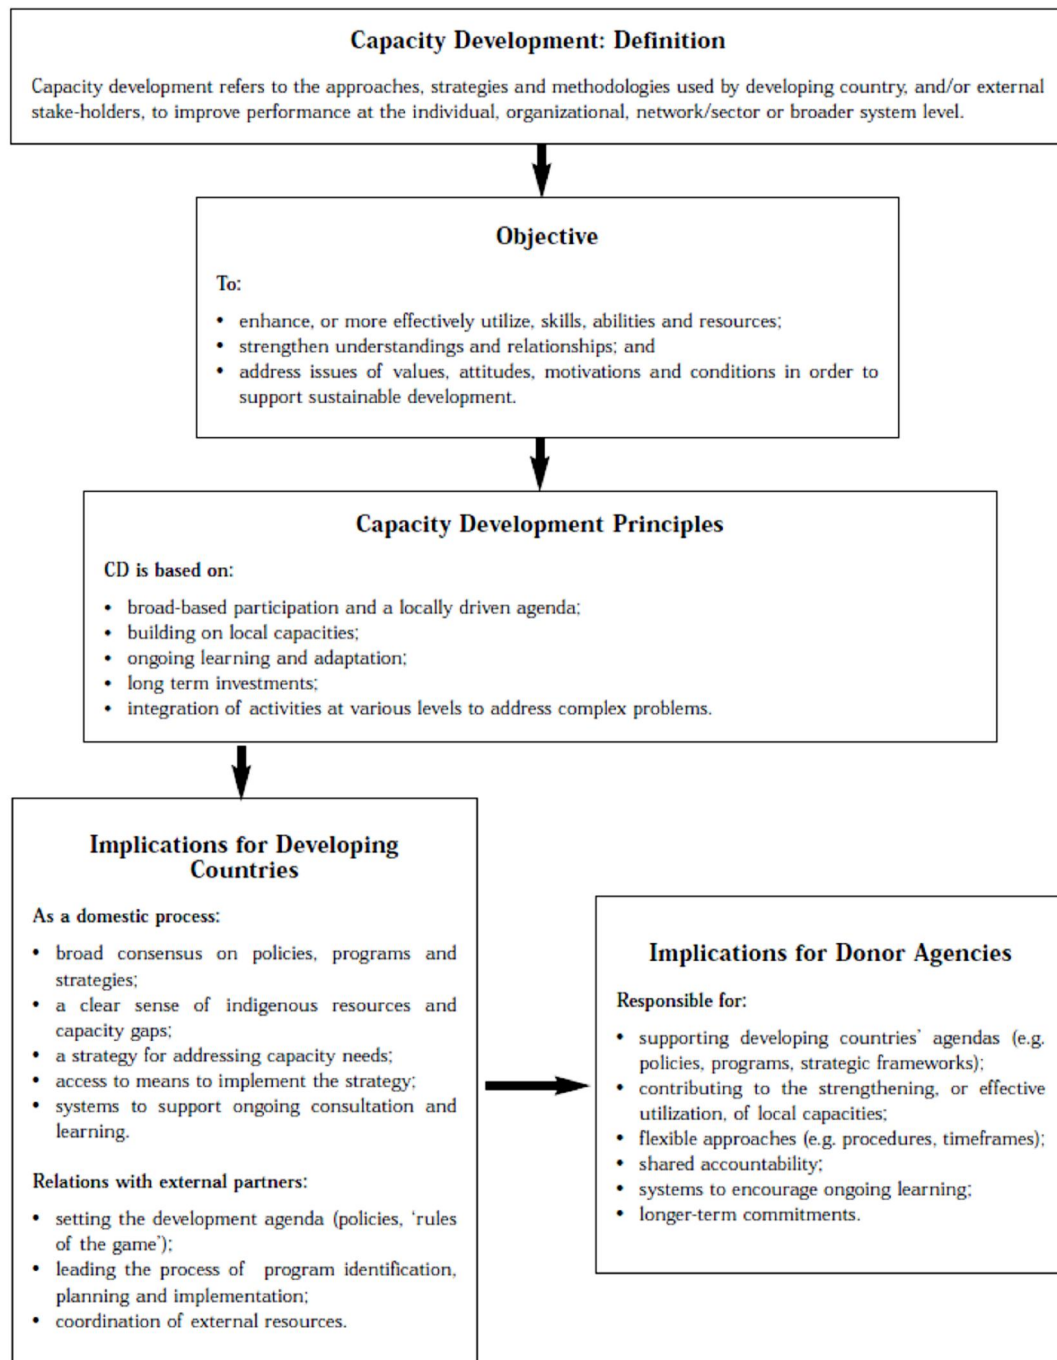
Capacity Development: Definition

Capacity development refers to the approaches, strategies and methodologies used by developing country, and/or external stake-holders, to improve performance at the individual, organizational, network/sector or broader system level.

Objective

To:

- enhance, or more effectively utilize, skills, abilities and resources;
- strengthen understandings and relationships; and
- address issues of values, attitudes, motivations and conditions in order to support sustainable development.

Capacity Development Principles

CD is based on:

- broad-based participation and a locally driven agenda;
- building on local capacities;
- ongoing learning and adaptation;
- long term investments;
- integration of activities at various levels to address complex problems.

Implications for Developing Countries

As a domestic process:

- broad consensus on policies, programs and strategies;
- a clear sense of indigenous resources and capacity gaps;
- a strategy for addressing capacity needs;
- access to means to implement the strategy;
- systems to support ongoing consultation and learning.

Relations with external partners:

- setting the development agenda (policies, 'rules of the game');
- leading the process of program identification, planning and implementation;
- coordination of external resources.

Implications for Donor Agencies

Responsible for:

- supporting developing countries' agendas (e.g. policies, programs, strategic frameworks);
- contributing to the strengthening, or effective utilization, of local capacities;
- flexible approaches (e.g. procedures, timeframes);
- shared accountability;
- systems to encourage ongoing learning;
- longer-term commitments.